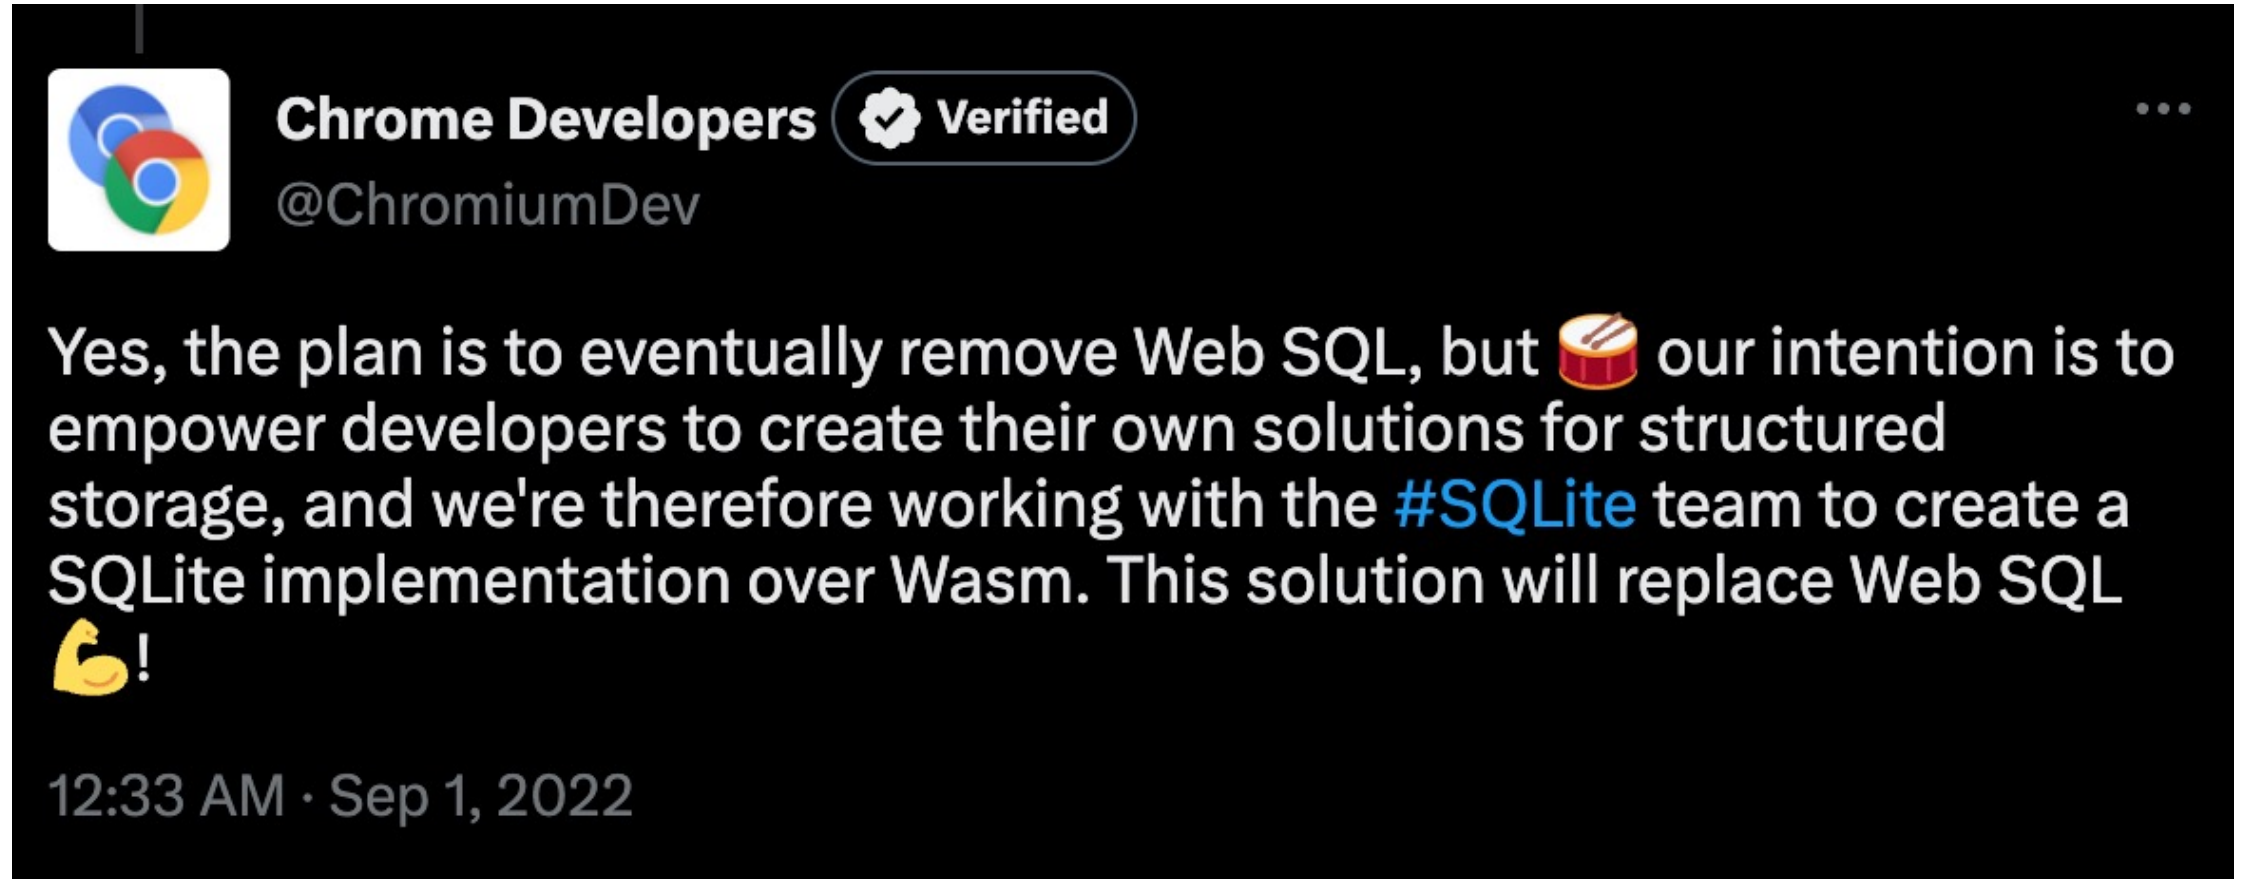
Chrome Developers Verified
@ChromiumDev

Yes, the plan is to eventually remove Web SQL, but 🥁 our intention is to empower developers to create their own solutions for structured storage, and we're therefore working with the #SQLite team to create a SQLite implementation over Wasm. This solution will replace Web SQL 💪!

12:33 AM · Sep 1, 2022